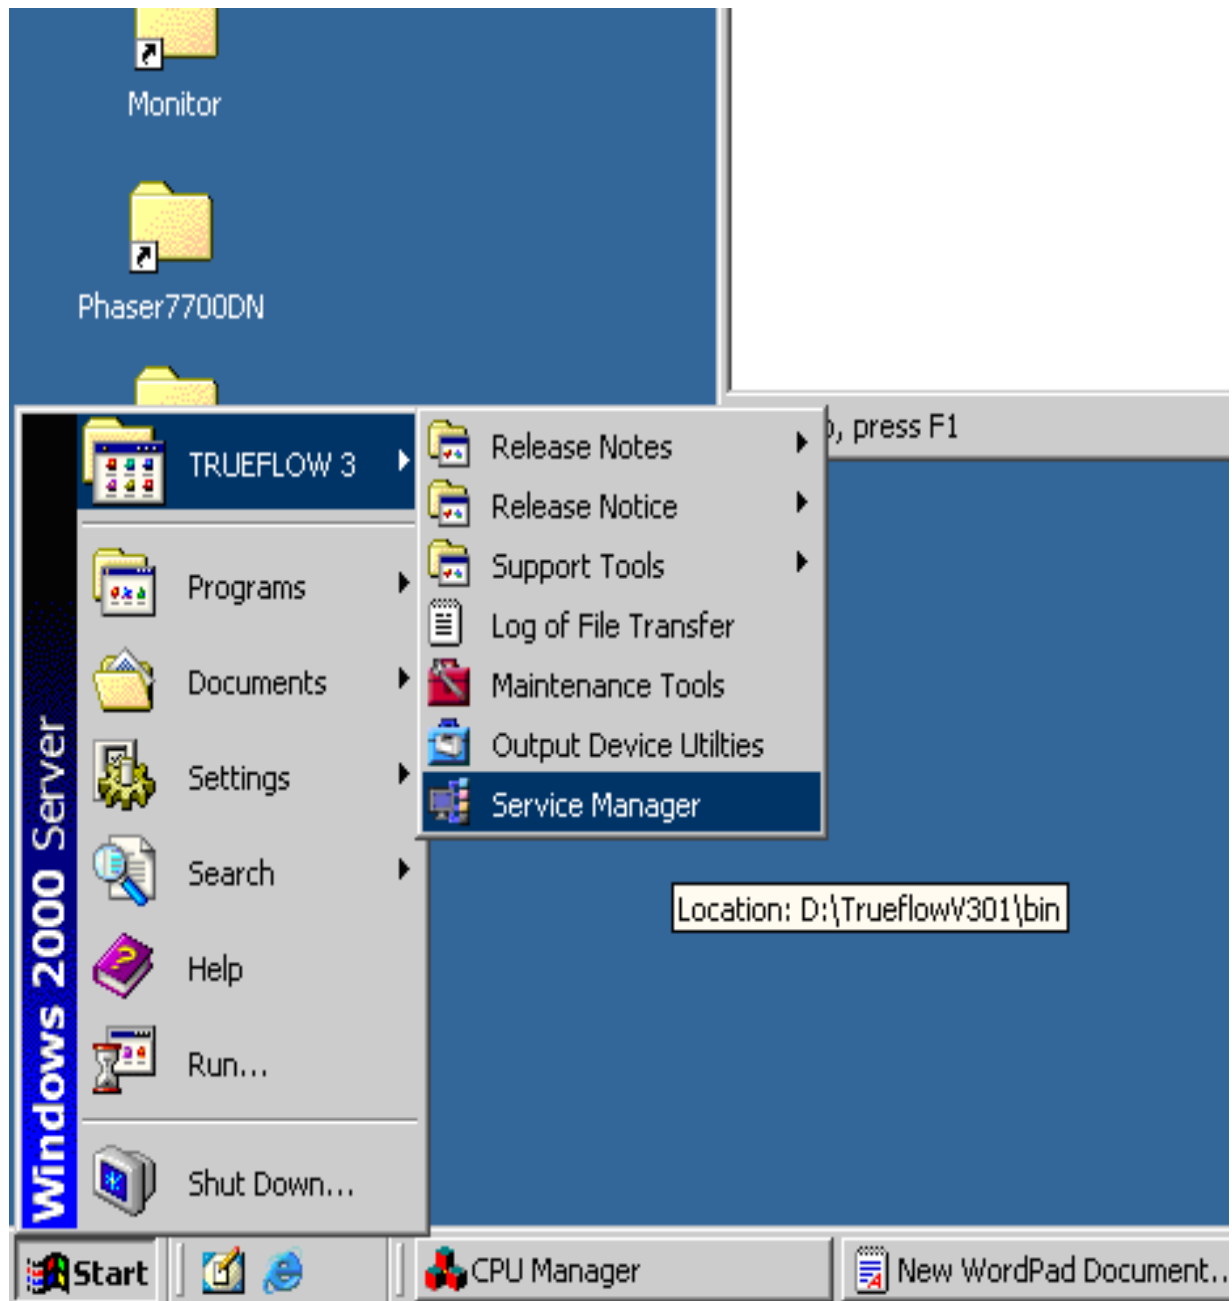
Monitor

Phaser7700DN

TRUEFLOW 3

Programs

Documents

Settings

Search

Help

Run...

Shut Down...

Windows 2000 Server

Release Notes

Release Notice

Support Tools

Log of File Transfer

Maintenance Tools

Output Device Utilties

Service Manager

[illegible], press F1

Location: D:\TrueflowV301\bin

Start

CPU Manager

New WordPad Document..